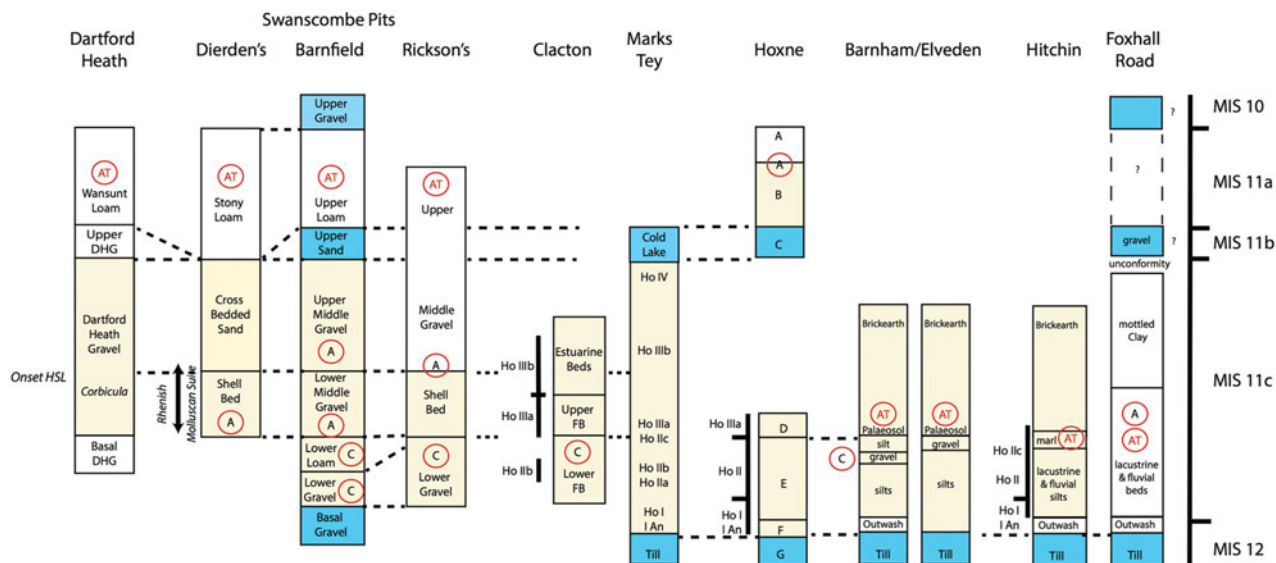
Swanscombe Pits

Dartford Heath | Dierden's | Barnfield | Rickson's | Clacton | Marks Tey | Hoxne | Barnham/Elveden | Hitchin | Foxhall Road

MIS 10
MIS 11a
MIS 11b
MIS 11c
MIS 12

Dartford Heath: AT Wansunt Loam; Upper DHG; Dartford Heath Gravel; Corbicula; Basal DHG

Onset HSL

Rhenish Molluscan Suite

Dierden's: AT Stony Loam; Cross Bedded Sand; Shell Bed A

Barnfield: Upper Gravel; AT Upper Loam; Upper Sand; Upper Middle Gravel A; Lower Middle Gravel A; Lower Loam C; Lower Gravel C; Basal Gravel

Rickson's: AT Upper; Middle Gravel A; Shell Bed; C Lower Gravel

Ho IIIb
Ho IIIa
Ho IIb

Clacton: Estuarine Beds; Upper FB; C Lower FB

Marks Tey: Cold Lake; Ho IV; Ho IIIb; Ho IIIa Ho IIc; Ho IIb Ho IIa; Ho I I An; Till

Hoxne: A; A B; C; D; E; F; G

Ho IIIa
Ho II
Ho I
I An

C

Barnham: Brickearth; AT Palaeosol; silt; gravel; silts; Outwash; Till

Elveden: Brickearth; AT Palaeosol; gravel; silts; Till

Ho IIc
Ho II
Ho I
I An

Hitchin: Brickearth; marl AT; lacustrine & fluvial silts; Outwash; Till

Foxhall Road: ?; ?; gravel ?; unconformity; mottled Clay; A; AT; lacustrine & fluvial beds; Outwash; Till